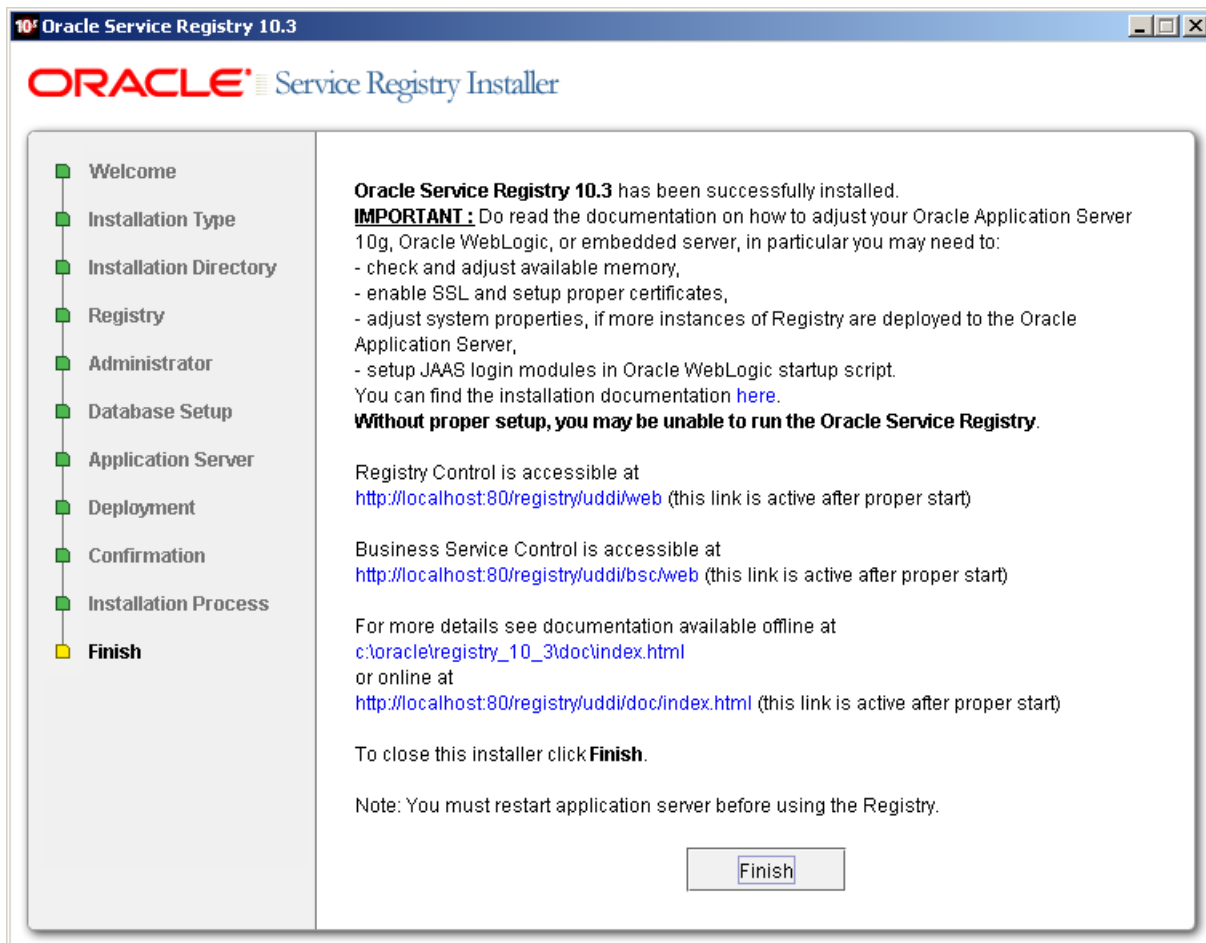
10g Oracle Service Registry 10.3

ORACLE Service Registry Installer

Welcome
Installation Type
Installation Directory
Registry
Administrator
Database Setup
Application Server
Deployment
Confirmation
Installation Process
Finish

Oracle Service Registry 10.3 has been successfully installed.
IMPORTANT : Do read the documentation on how to adjust your Oracle Application Server 10g, Oracle WebLogic, or embedded server, in particular you may need to:
- check and adjust available memory,
- enable SSL and setup proper certificates,
- adjust system properties, if more instances of Registry are deployed to the Oracle Application Server,
- setup JAAS login modules in Oracle WebLogic startup script.
You can find the installation documentation here.
Without proper setup, you may be unable to run the Oracle Service Registry.

Registry Control is accessible at
http://localhost:80/registry/uddi/web (this link is active after proper start)

Business Service Control is accessible at
http://localhost:80/registry/uddi/bsc/web (this link is active after proper start)

For more details see documentation available offline at
c:\oracle\registry_10_3\doc\index.html
or online at
http://localhost:80/registry/uddi/doc/index.html (this link is active after proper start)

To close this installer click Finish.

Note: You must restart application server before using the Registry.

Finish